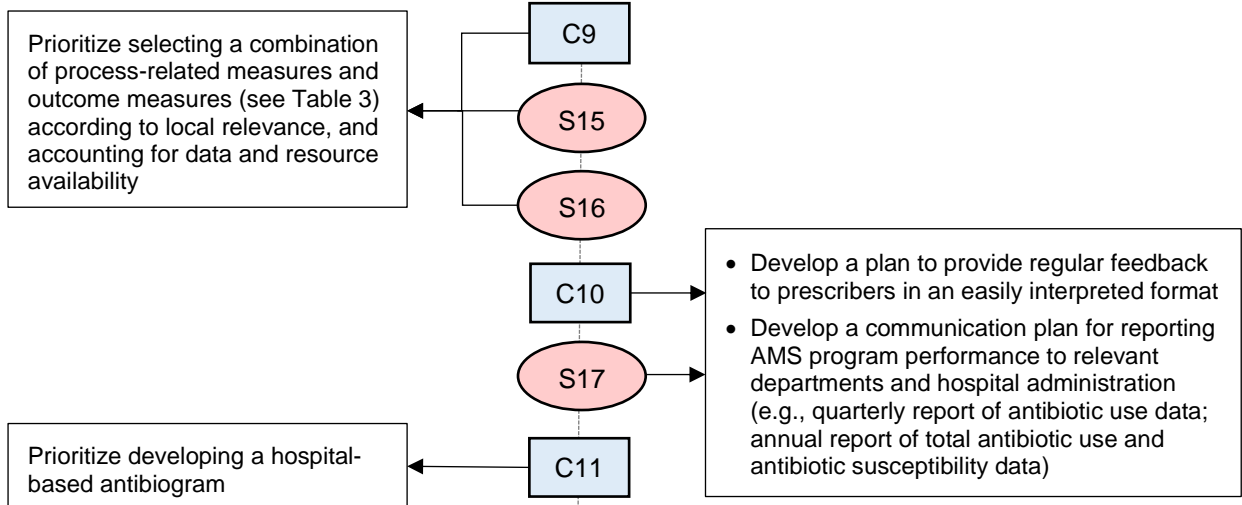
C9

Prioritize selecting a combination of process-related measures and outcome measures (see Table 3) according to local relevance, and accounting for data and resource availability

S15

S16

C10

- Develop a plan to provide regular feedback to prescribers in an easily interpreted format
- Develop a communication plan for reporting AMS program performance to relevant departments and hospital administration (e.g., quarterly report of antibiotic use data; annual report of total antibiotic use and antibiotic susceptibility data)

S17

C11

Prioritize developing a hospital-based antibiogram